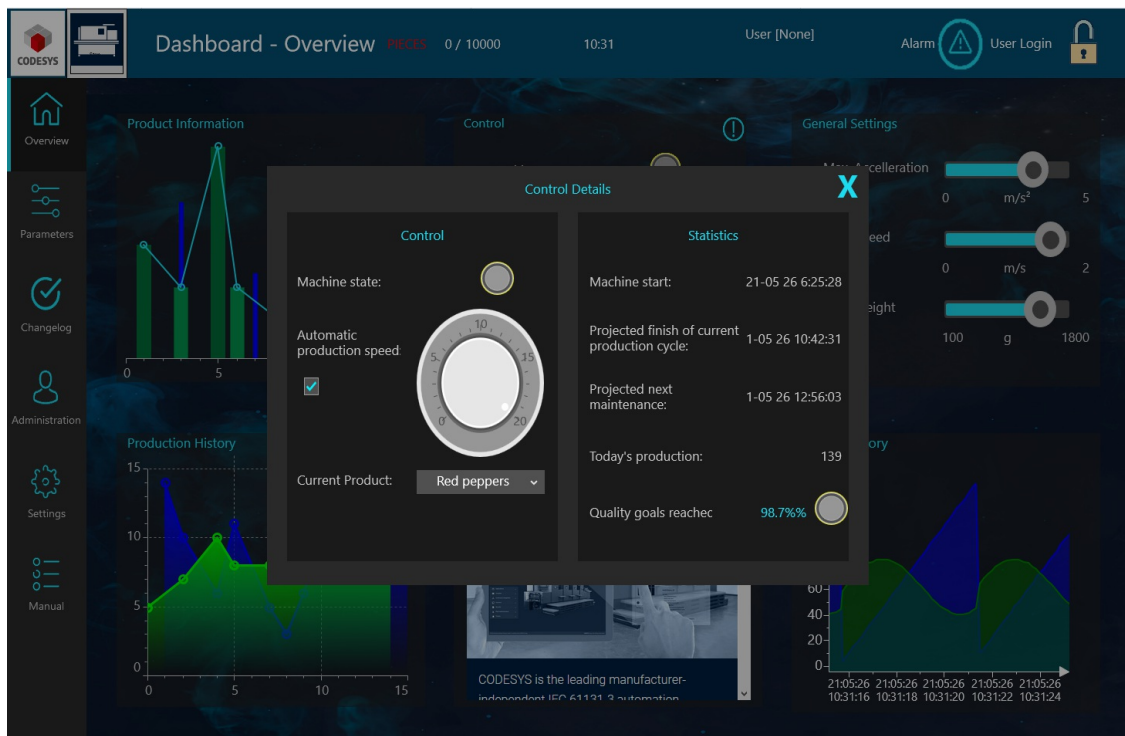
CODESYS

Dashboard - Overview PIECES 0 / 10000 10:31 User [None] Alarm User Login

Overview

Parameters

Changelog

Administration

Settings

Manual

Product Information

0 5

Control

General Settings

Max. Acceleration
0 m/s² 5

eed
0 m/s 2

eight
100 g 1800

Production History

15
10
5
0
0 5 10 15

ory

60
40
20
0
21:05:26 10:31:16 21:05:26 10:31:18 21:05:26 10:31:20 21:05:26 10:31:22 21:05:26 10:31:24

CODESYS is the leading manufacturer-independent IEC 61131-3 automation

Control Details

X

Control

Machine state:

Automatic production speed

10
5 15
0 20

Current Product: Red peppers

Statistics

Machine start: 21-05 26 6:25:28

Projected finish of current production cycle: 1-05 26 10:42:31

Projected next maintenance: 1-05 26 12:56:03

Today's production: 139

Quality goals reachec 98.7%%